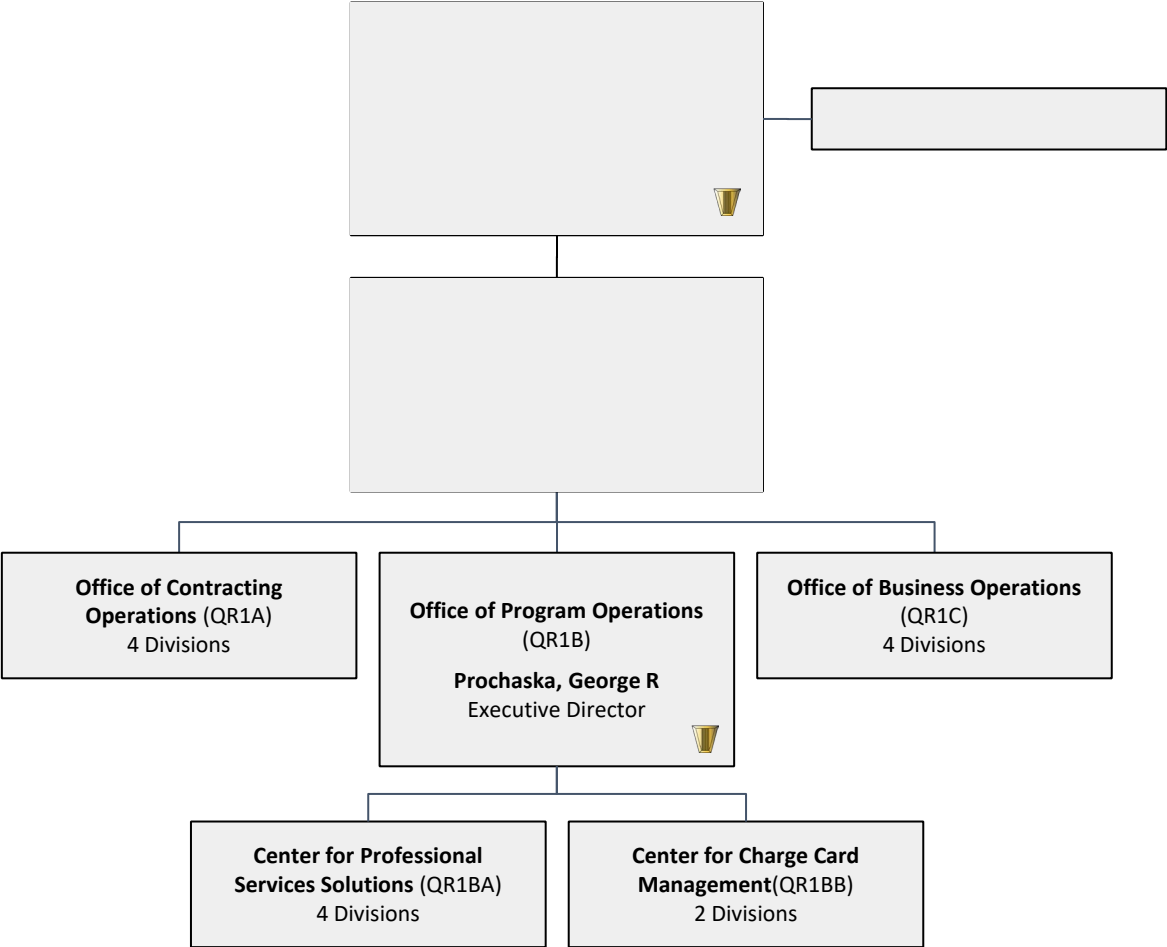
Office of Contracting Operations (QR1A)
4 Divisions

Office of Program Operations (QR1B)
Prochaska, George R
Executive Director

Office of Business Operations (QR1C)
4 Divisions

Center for Professional Services Solutions (QR1BA)
4 Divisions

Center for Charge Card Management(QR1BB)
2 Divisions